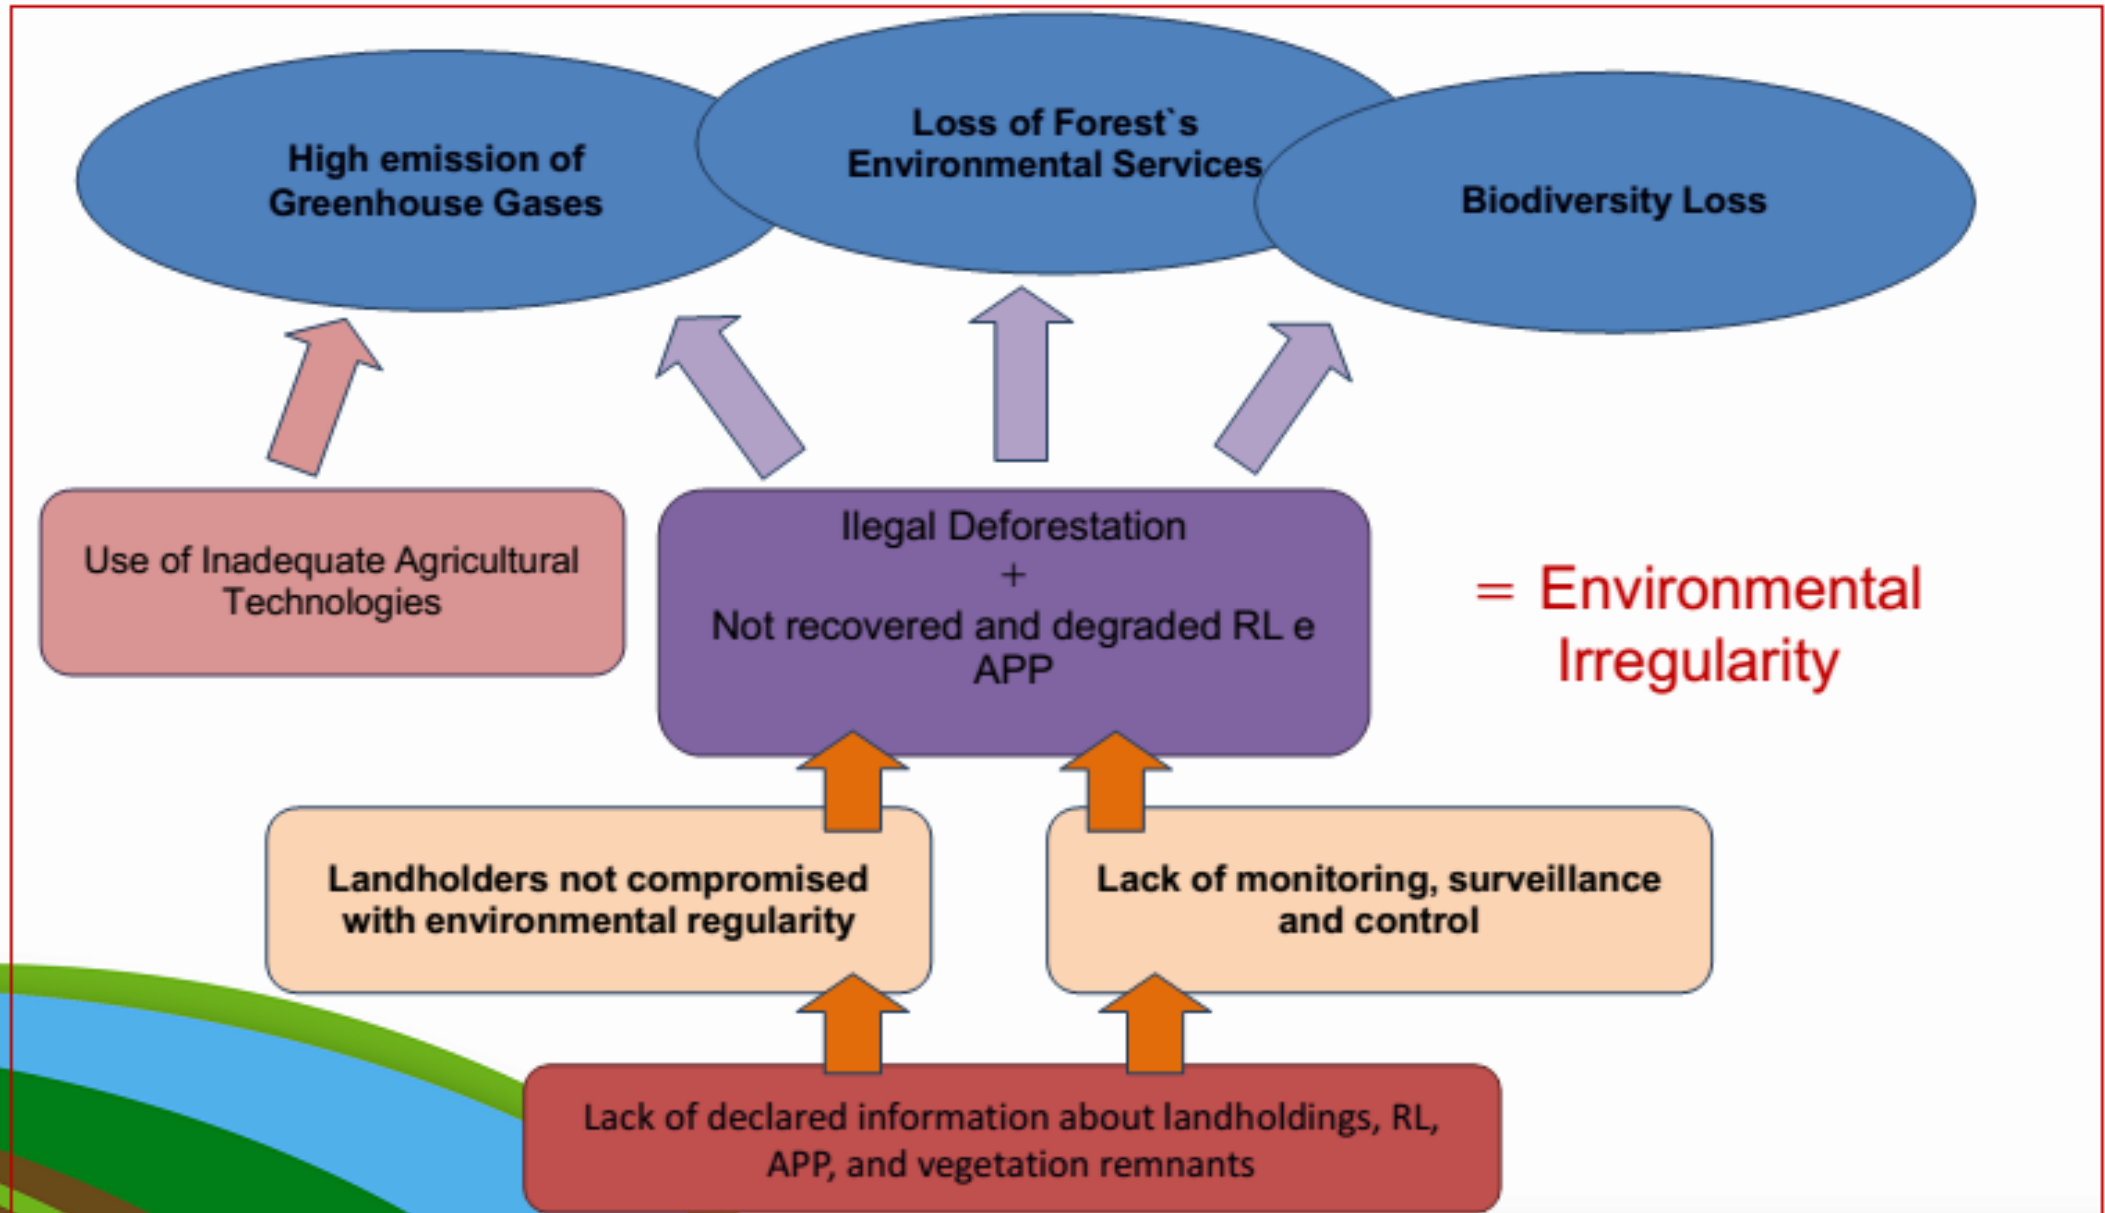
High emission of Greenhouse Gases

Loss of Forest`s Environmental Services

Biodiversity Loss

Use of Inadequate Agricultural Technologies

Ilegal Deforestation
+
Not recovered and degraded RL e APP

= Environmental Irregularity

Landholders not compromised with environmental regularity

Lack of monitoring, surveillance and control

Lack of declared information about landholdings, RL, APP, and vegetation remnants